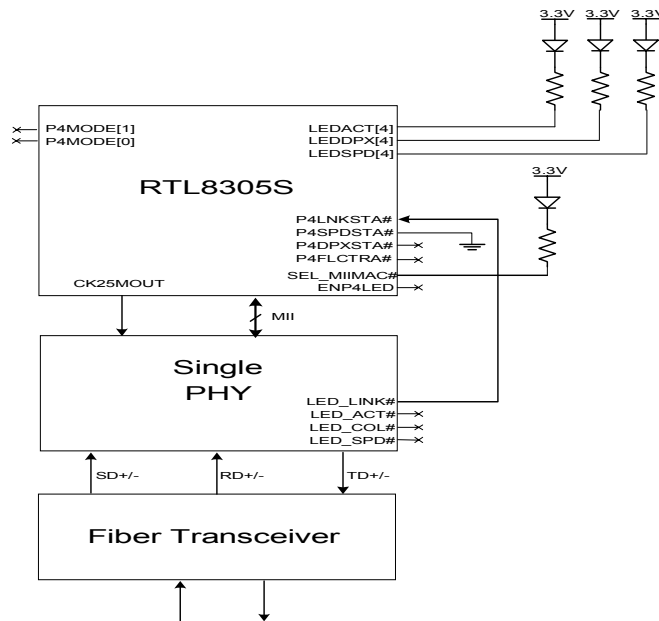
3.3V 3.3V 3.3V

P4MODE[1]
P4MODE[0]

LEDACT[4]
LEDDPX[4]
LEDSPD[4]

RTL8305S

3.3V

P4LNKSTA#
P4SPDSTA#
P4DPXSTA#
P4FLCTRA#
SEL_MIIMAC#
ENP4LED

CK25MOUT

MII

Single
PHY

LED_LINK#
LED_ACT#
LED_COL#
LED_SPD#

SD+/-
RD+/-
TD+/-

Fiber Transceiver